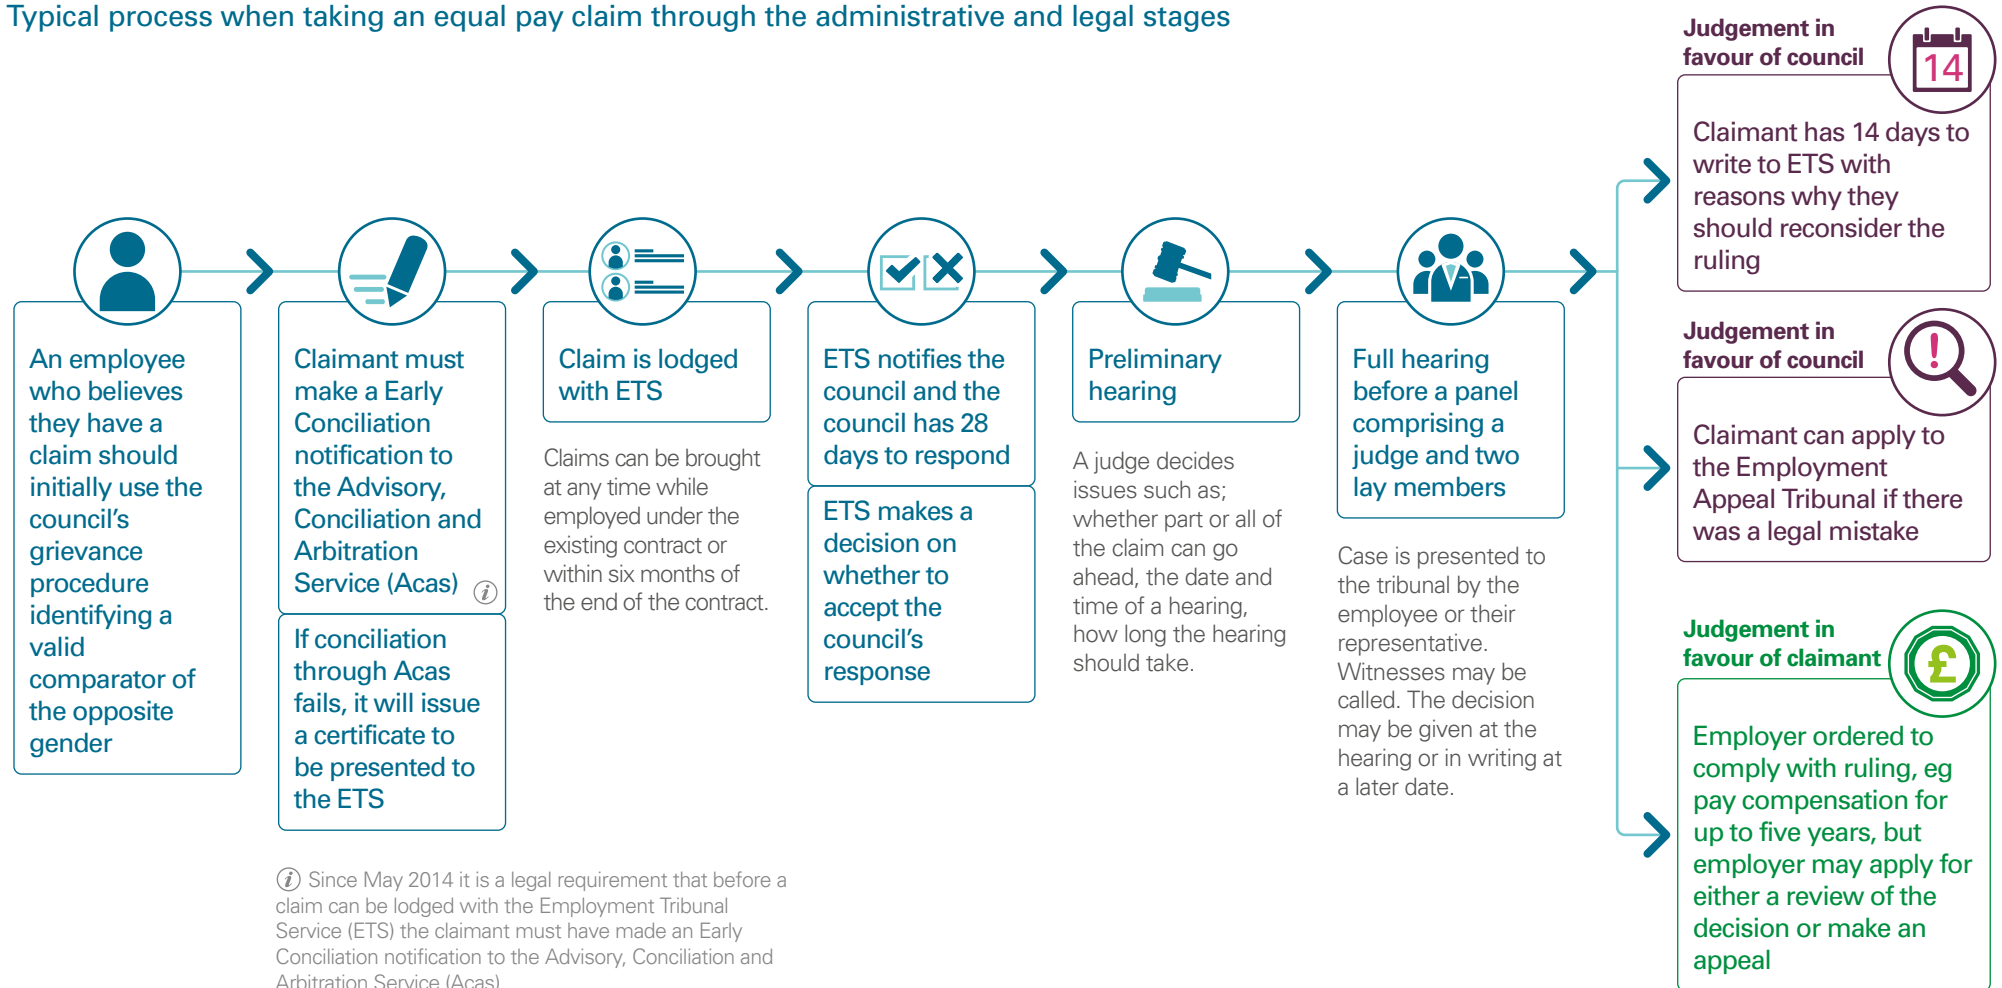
Typical process when taking an equal pay claim through the administrative and legal stages

An employee who believes they have a claim should initially use the council's grievance procedure identifying a valid comparator of the opposite gender

Claimant must make a Early Conciliation notification to the Advisory, Conciliation and Arbitration Service (Acas) ⓘ

If conciliation through Acas fails, it will issue a certificate to be presented to the ETS

Claim is lodged with ETS

Claims can be brought at any time while employed under the existing contract or within six months of the end of the contract.

ETS notifies the council and the council has 28 days to respond

ETS makes a decision on whether to accept the council's response

Preliminary hearing

A judge decides issues such as; whether part or all of the claim can go ahead, the date and time of a hearing, how long the hearing should take.

Full hearing before a panel comprising a judge and two lay members

Case is presented to the tribunal by the employee or their representative. Witnesses may be called. The decision may be given at the hearing or in writing at a later date.

Judgement in favour of council

14

Claimant has 14 days to write to ETS with reasons why they should reconsider the ruling

Judgement in favour of council

Claimant can apply to the Employment Appeal Tribunal if there was a legal mistake

Judgement in favour of claimant

£

Employer ordered to comply with ruling, eg pay compensation for up to five years, but employer may apply for either a review of the decision or make an appeal

ⓘ Since May 2014 it is a legal requirement that before a claim can be lodged with the Employment Tribunal Service (ETS) the claimant must have made an Early Conciliation notification to the Advisory, Conciliation and Arbitration Service (Acas)